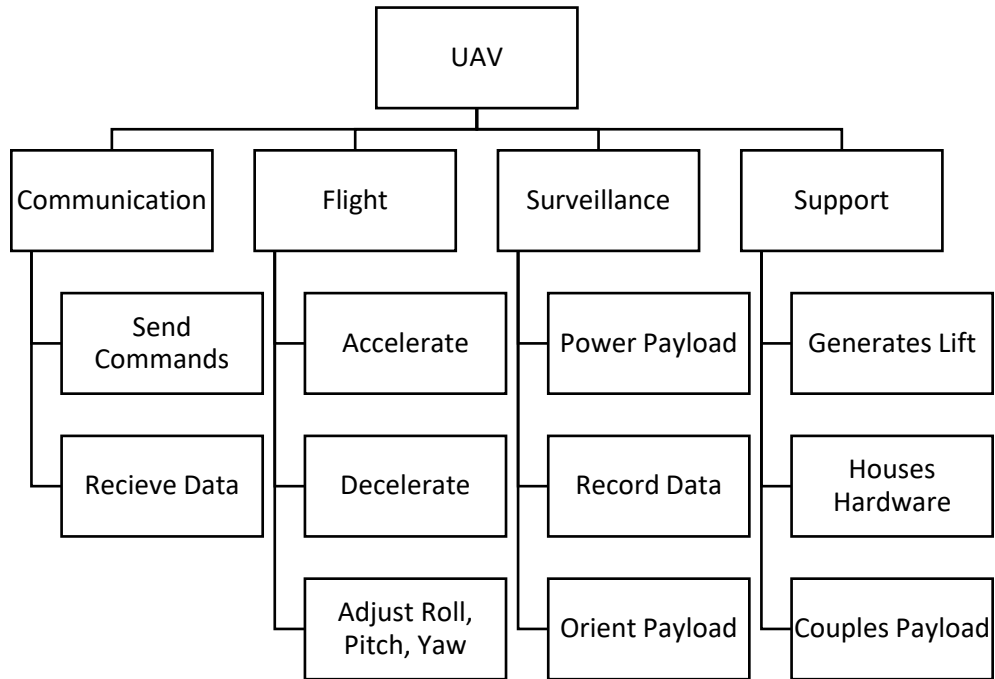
UAV

Communication

Send Commands

Recieve Data

Flight

Accelerate

Decelerate

Adjust Roll, Pitch, Yaw

Surveillance

Power Payload

Record Data

Orient Payload

Support

Generates Lift

Houses Hardware

Couples Payload